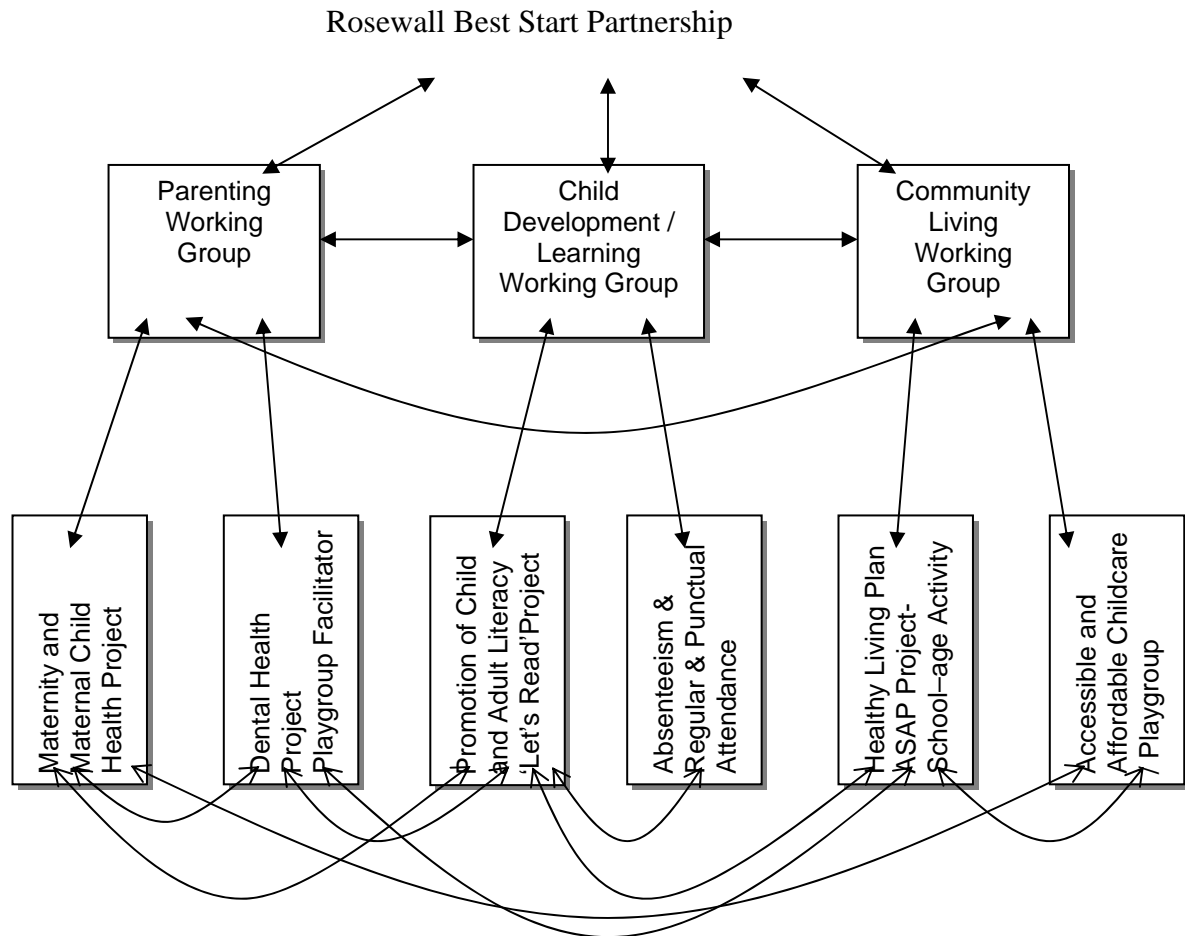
Rosewall Best Start Partnership

Parenting Working Group

Child Development / Learning Working Group

Community Living Working Group

Maternity and Maternal Child Health Project

Dental Health Project Playgroup Facilitator

Promotion of Child and Adult Literacy 'Let's Read'Project

Absenteeism & Regular & Punctual Attendance

Healthy Living Plan ASAP Project-School–age Activity

Accessible and Affordable Childcare / Playgroup